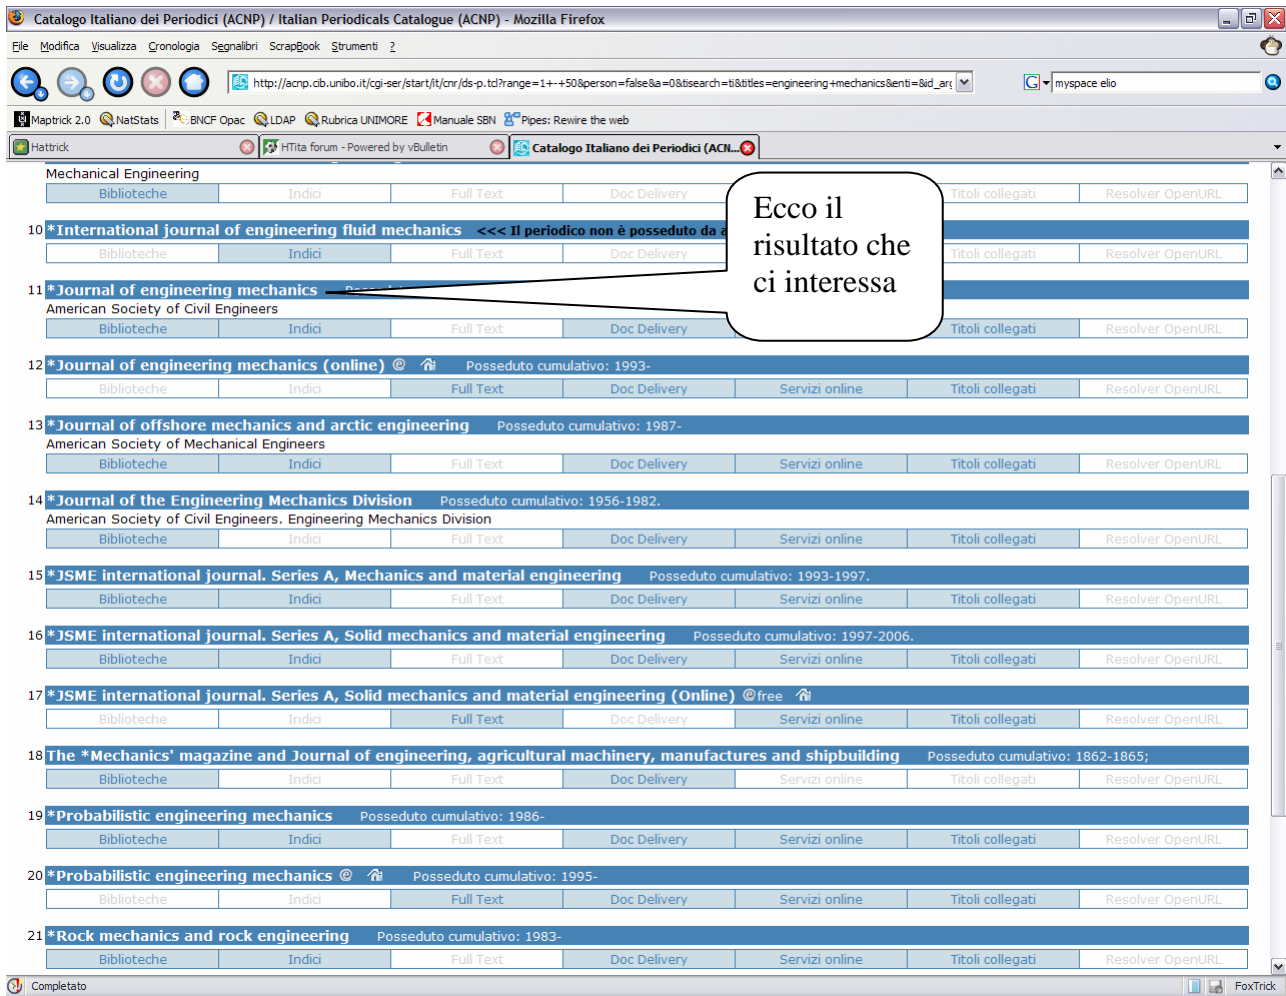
Catalogo Italiano dei Periodici (ACNP) / Italian Periodicals Catalogue (ACNP) - Mozilla Firefox

File Modifica Visualizza Cronologia Segnalibri ScrapBook Strumenti ?

http://acnp.cib.unibo.it/cgi-ser/start/it/cnr/ds-p.tcl?range=1+-+50&person=false&a=0&tisearch=ti&titles=engineering+mechanics&enti=&id_ar

myspace elio

Maptrick 2.0 NatStats BNCF Opac LDAP Rubrica UNIMORE Manuale SBN Pipes: Rewire the web

Hattrick | HTita forum - Powered by vBulletin | Catalogo Italiano dei Periodici (ACN...

Mechanical Engineering
Biblioteche | Indici | Full Text | Doc Delivery | Titoli collegati | Resolver OpenURL

10 *International journal of engineering fluid mechanics <<< Il periodico non è posseduto da a
Biblioteche | Indici | Full Text | Doc Delivery | Titoli collegati | Resolver OpenURL

11 *Journal of engineering mechanics
American Society of Civil Engineers
Biblioteche | Indici | Full Text | Doc Delivery | Titoli collegati | Resolver OpenURL

Ecco il risultato che ci interessa

12 *Journal of engineering mechanics (online) Posseduto cumulativo: 1993-
Biblioteche | Indici | Full Text | Doc Delivery | Servizi online | Titoli collegati | Resolver OpenURL

13 *Journal of offshore mechanics and arctic engineering Posseduto cumulativo: 1987-
American Society of Mechanical Engineers
Biblioteche | Indici | Full Text | Doc Delivery | Servizi online | Titoli collegati | Resolver OpenURL

14 *Journal of the Engineering Mechanics Division Posseduto cumulativo: 1956-1982.
American Society of Civil Engineers. Engineering Mechanics Division
Biblioteche | Indici | Full Text | Doc Delivery | Servizi online | Titoli collegati | Resolver OpenURL

15 *JSME international journal. Series A, Mechanics and material engineering Posseduto cumulativo: 1993-1997.
Biblioteche | Indici | Full Text | Doc Delivery | Servizi online | Titoli collegati | Resolver OpenURL

16 *JSME international journal. Series A, Solid mechanics and material engineering Posseduto cumulativo: 1997-2006.
Biblioteche | Indici | Full Text | Doc Delivery | Servizi online | Titoli collegati | Resolver OpenURL

17 *JSME international journal. Series A, Solid mechanics and material engineering (Online) free
Biblioteche | Indici | Full Text | Doc Delivery | Servizi online | Titoli collegati | Resolver OpenURL

18 The *Mechanics' magazine and Journal of engineering, agricultural machinery, manufactures and shipbuilding Posseduto cumulativo: 1862-1865;
Biblioteche | Indici | Full Text | Doc Delivery | Servizi online | Titoli collegati | Resolver OpenURL

19 *Probabilistic engineering mechanics Posseduto cumulativo: 1986-
Biblioteche | Indici | Full Text | Doc Delivery | Servizi online | Titoli collegati | Resolver OpenURL

20 *Probabilistic engineering mechanics Posseduto cumulativo: 1995-
Biblioteche | Indici | Full Text | Doc Delivery | Servizi online | Titoli collegati | Resolver OpenURL

21 *Rock mechanics and rock engineering Posseduto cumulativo: 1983-
Biblioteche | Indici | Full Text | Doc Delivery | Servizi online | Titoli collegati | Resolver OpenURL

Completato | FoxTrick